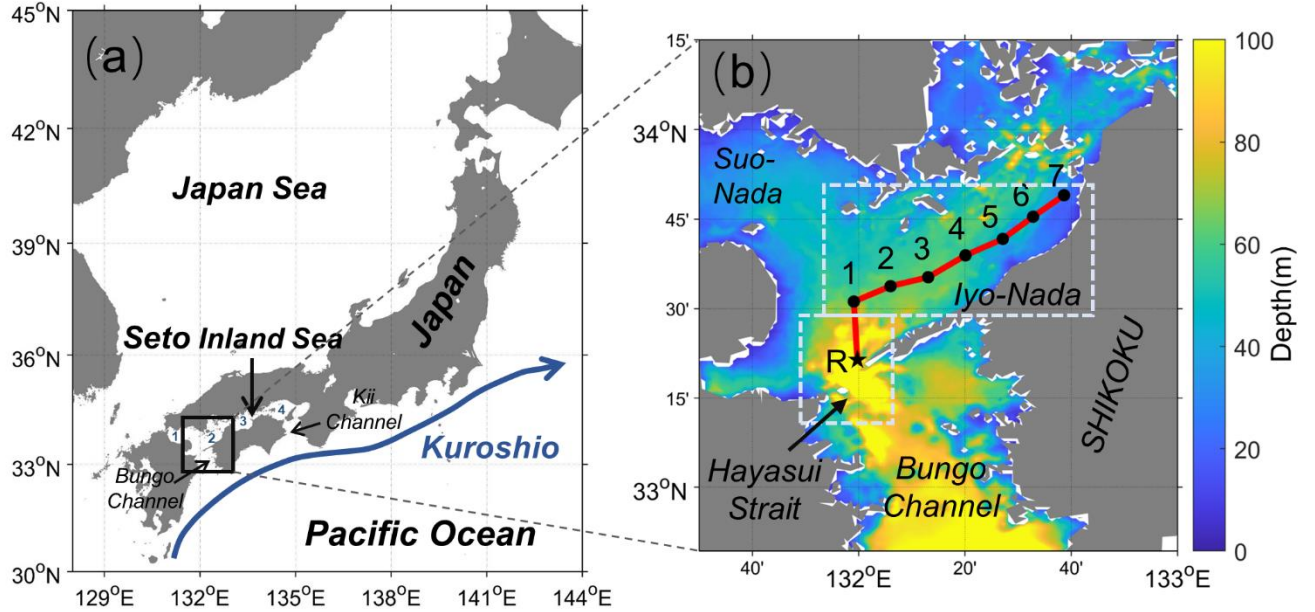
(a)
45°N
42°N
39°N
36°N
33°N
30°N
129°E 132°E 135°E 138°E 141°E 144°E
Japan Sea
Japan
Seto Inland Sea
Kii Channel
1 2 3 4
Bungo Channel
Kuroshio
Pacific Ocean

(b)
15'
34°N
45'
30'
15'
33°N
40' 132°E 20' 40' 133°E
Suo-Nada
Iyo-Nada
1 2 3 4 5 6 7
R
Hayasui Strait
Bungo Channel
SHIKOKU
100
80
60
40
20
0
Depth(m)